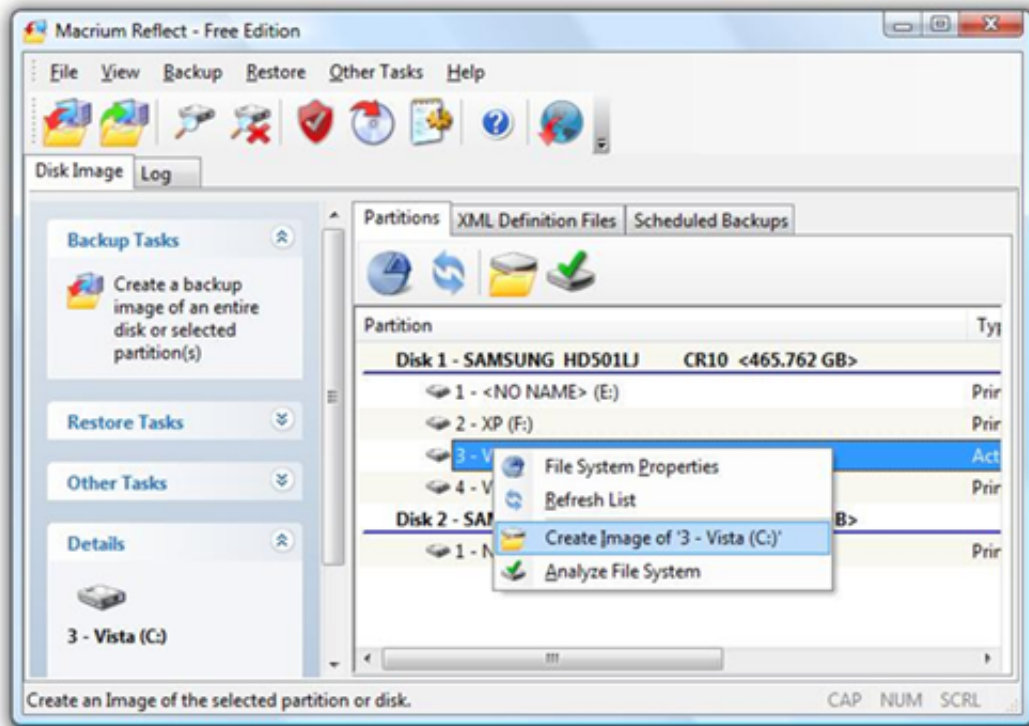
Macrium Reflect - Free Edition

File View Backup Restore Other Tasks Help

Disk Image Log

Backup Tasks

Create a backup image of an entire disk or selected partition(s)

Restore Tasks

Other Tasks

Details

3 - Vista (C:)

Partitions XML Definition Files Scheduled Backups

Partition Typ

Disk 1 - SAMSUNG HD501LJ CR10 <465.762 GB>

1 - <NO NAME> (E:) Prir

2 - XP (F:) Prir

3 - V Act

4 - V Prir

Disk 2 - SAM GB>

1 - N Prir

File System Properties

Refresh List

Create Image of '3 - Vista (C:)'

Analyze File System

Create an Image of the selected partition or disk. CAP NUM SCRL